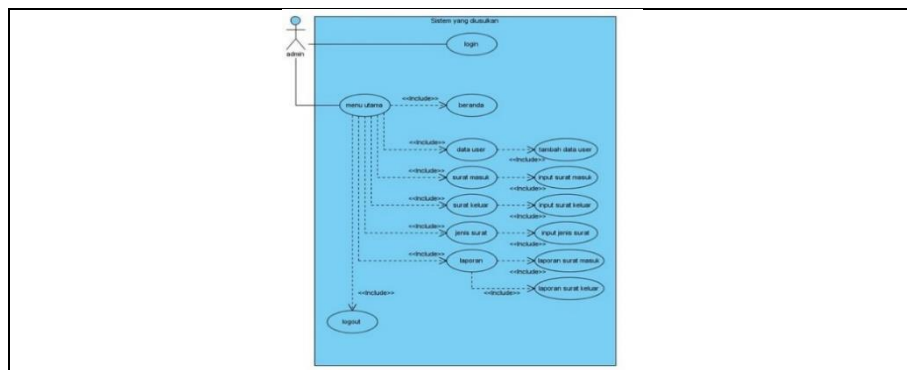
Sistem yang diusulkan

admin

login

menu utama

<<include>>

beranda

<<include>>

data user

<<include>>

tambah data user

<<include>>

surat masuk

<<include>>

input surat masuk

<<include>>

surat keluar

<<include>>

input surat keluar

<<include>>

jenis surat

<<include>>

input jenis surat

<<include>>

laporan

<<include>>

laporan surat masuk

<<include>>

laporan surat keluar

<<include>>

<<include>>

logout